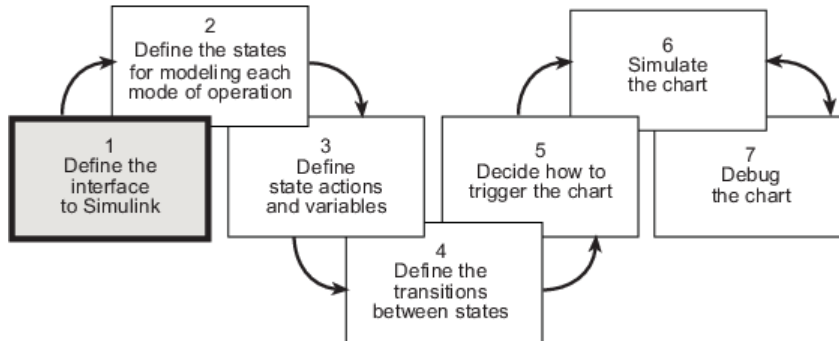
1
Define the interface to Simulink

2
Define the states for modeling each mode of operation

3
Define state actions and variables

4
Define the transitions between states

5
Decide how to trigger the chart

6
Simulate the chart

7
Debug the chart